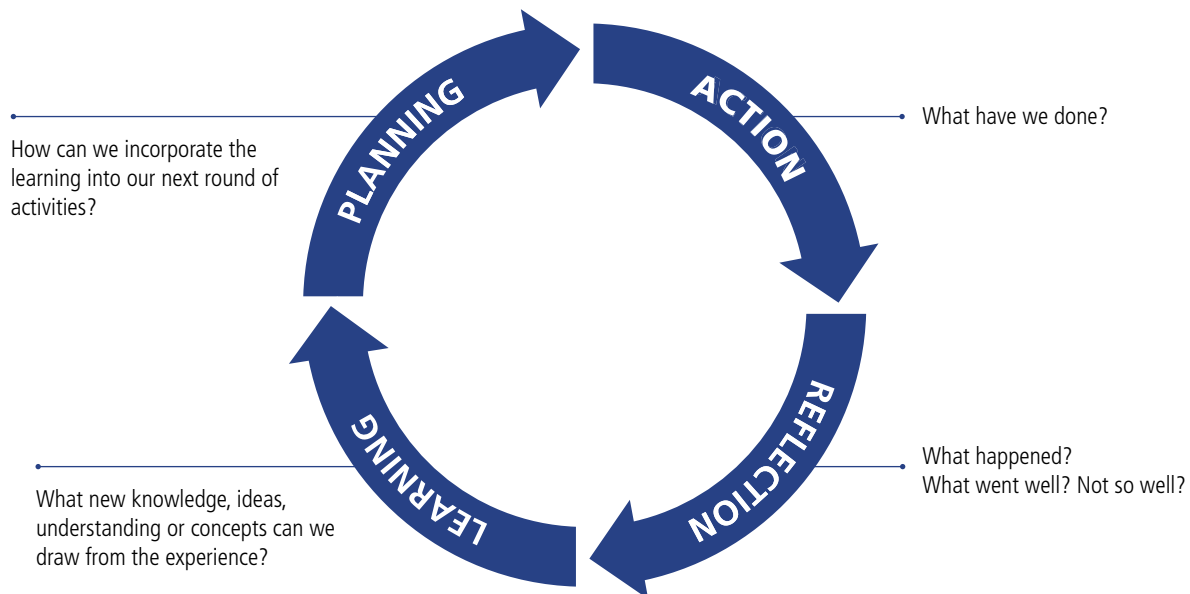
PLANNING

How can we incorporate the learning into our next round of activities?

ACTION

What have we done?

REFLECTION

What happened?
What went well? Not so well?

LEARNING

What new knowledge, ideas, understanding or concepts can we draw from the experience?